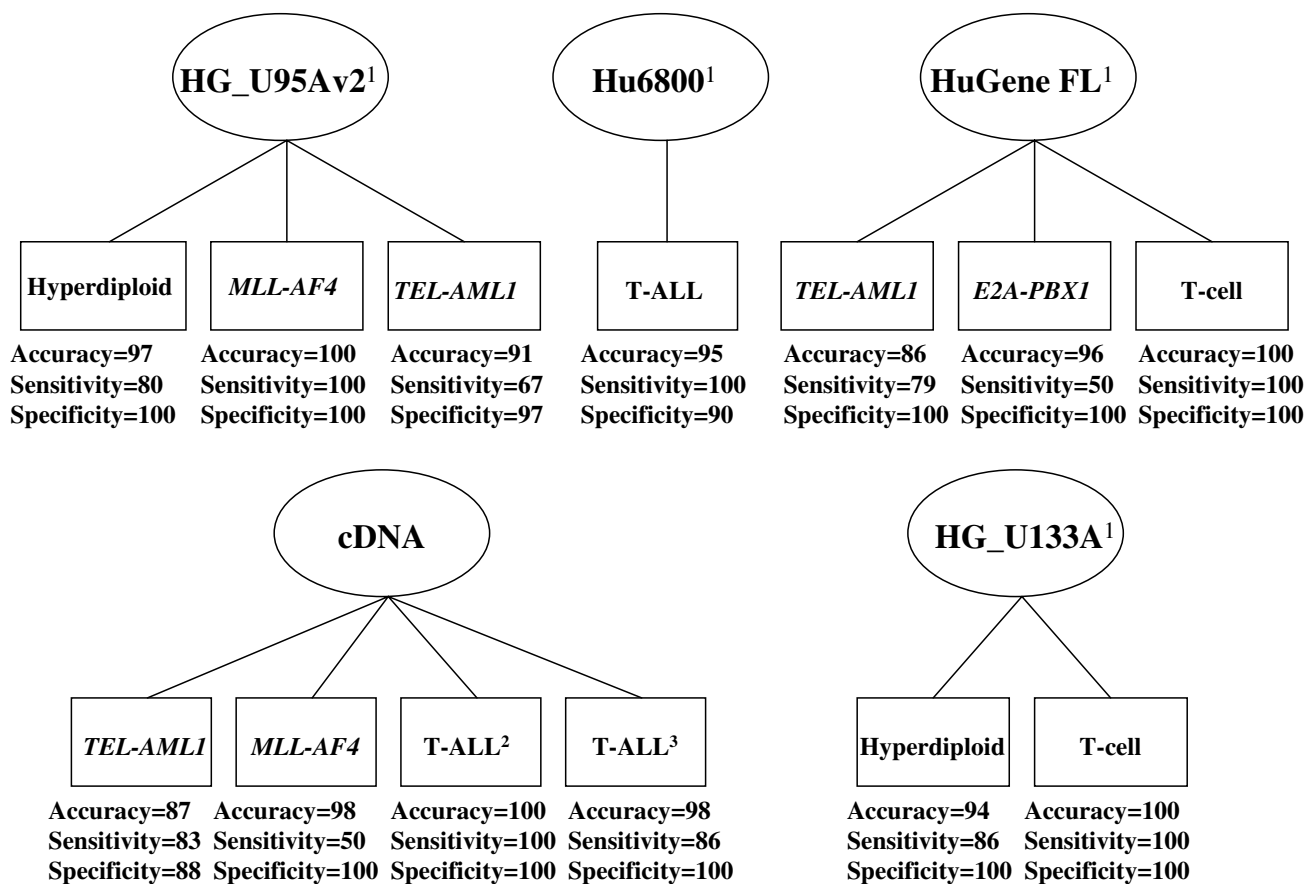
HG_U95Av2$^1$

Hu6800$^1$

HuGene FL$^1$

Hyperdiploid

MLL-AF4

TEL-AML1

T-ALL

TEL-AML1

E2A-PBX1

T-cell

Accuracy=97
Sensitivity=80
Specificity=100

Accuracy=100
Sensitivity=100
Specificity=100

Accuracy=91
Sensitivity=67
Specificity=97

Accuracy=95
Sensitivity=100
Specificity=90

Accuracy=86
Sensitivity=79
Specificity=100

Accuracy=96
Sensitivity=50
Specificity=100

Accuracy=100
Sensitivity=100
Specificity=100

cDNA

HG_U133A$^1$

TEL-AML1

MLL-AF4

T-ALL$^2$

T-ALL$^3$

Hyperdiploid

T-cell

Accuracy=87
Sensitivity=83
Specificity=88

Accuracy=98
Sensitivity=50
Specificity=100

Accuracy=100
Sensitivity=100
Specificity=100

Accuracy=98
Sensitivity=86
Specificity=100

Accuracy=94
Sensitivity=86
Specificity=100

Accuracy=100
Sensitivity=100
Specificity=100